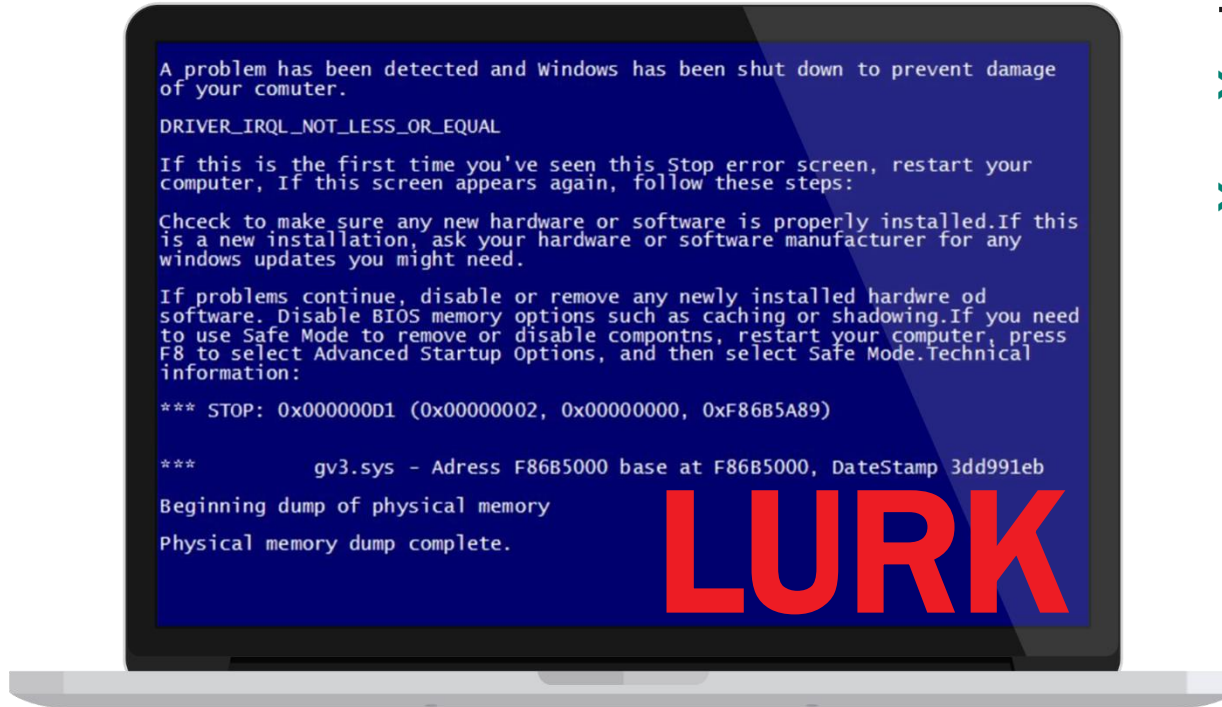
A problem has been detected and Windows has been shut down to prevent damage of your comuter.

DRIVER_IRQL_NOT_LESS_OR_EQUAL

If this is the first time you've seen this Stop error screen, restart your computer, If this screen appears again, follow these steps:

Chceck to make sure any new hardware or software is properly installed.If this is a new installation, ask your hardware or software manufacturer for any windows updates you might need.

If problems continue, disable or remove any newly installed hardwre od software. Disable BIOS memory options such as caching or shadowing.If you need to use Safe Mode to remove or disable compontns, restart your computer, press F8 to select Advanced Startup Options, and then select Safe Mode.Technical information:

*** STOP: 0x000000D1 (0x00000002, 0x00000000, 0xF86B5A89)

*** gv3.sys - Adress F86B5000 base at F86B5000, DateStamp 3dd991eb

Beginning dump of physical memory

Physical memory dump complete.

LURK